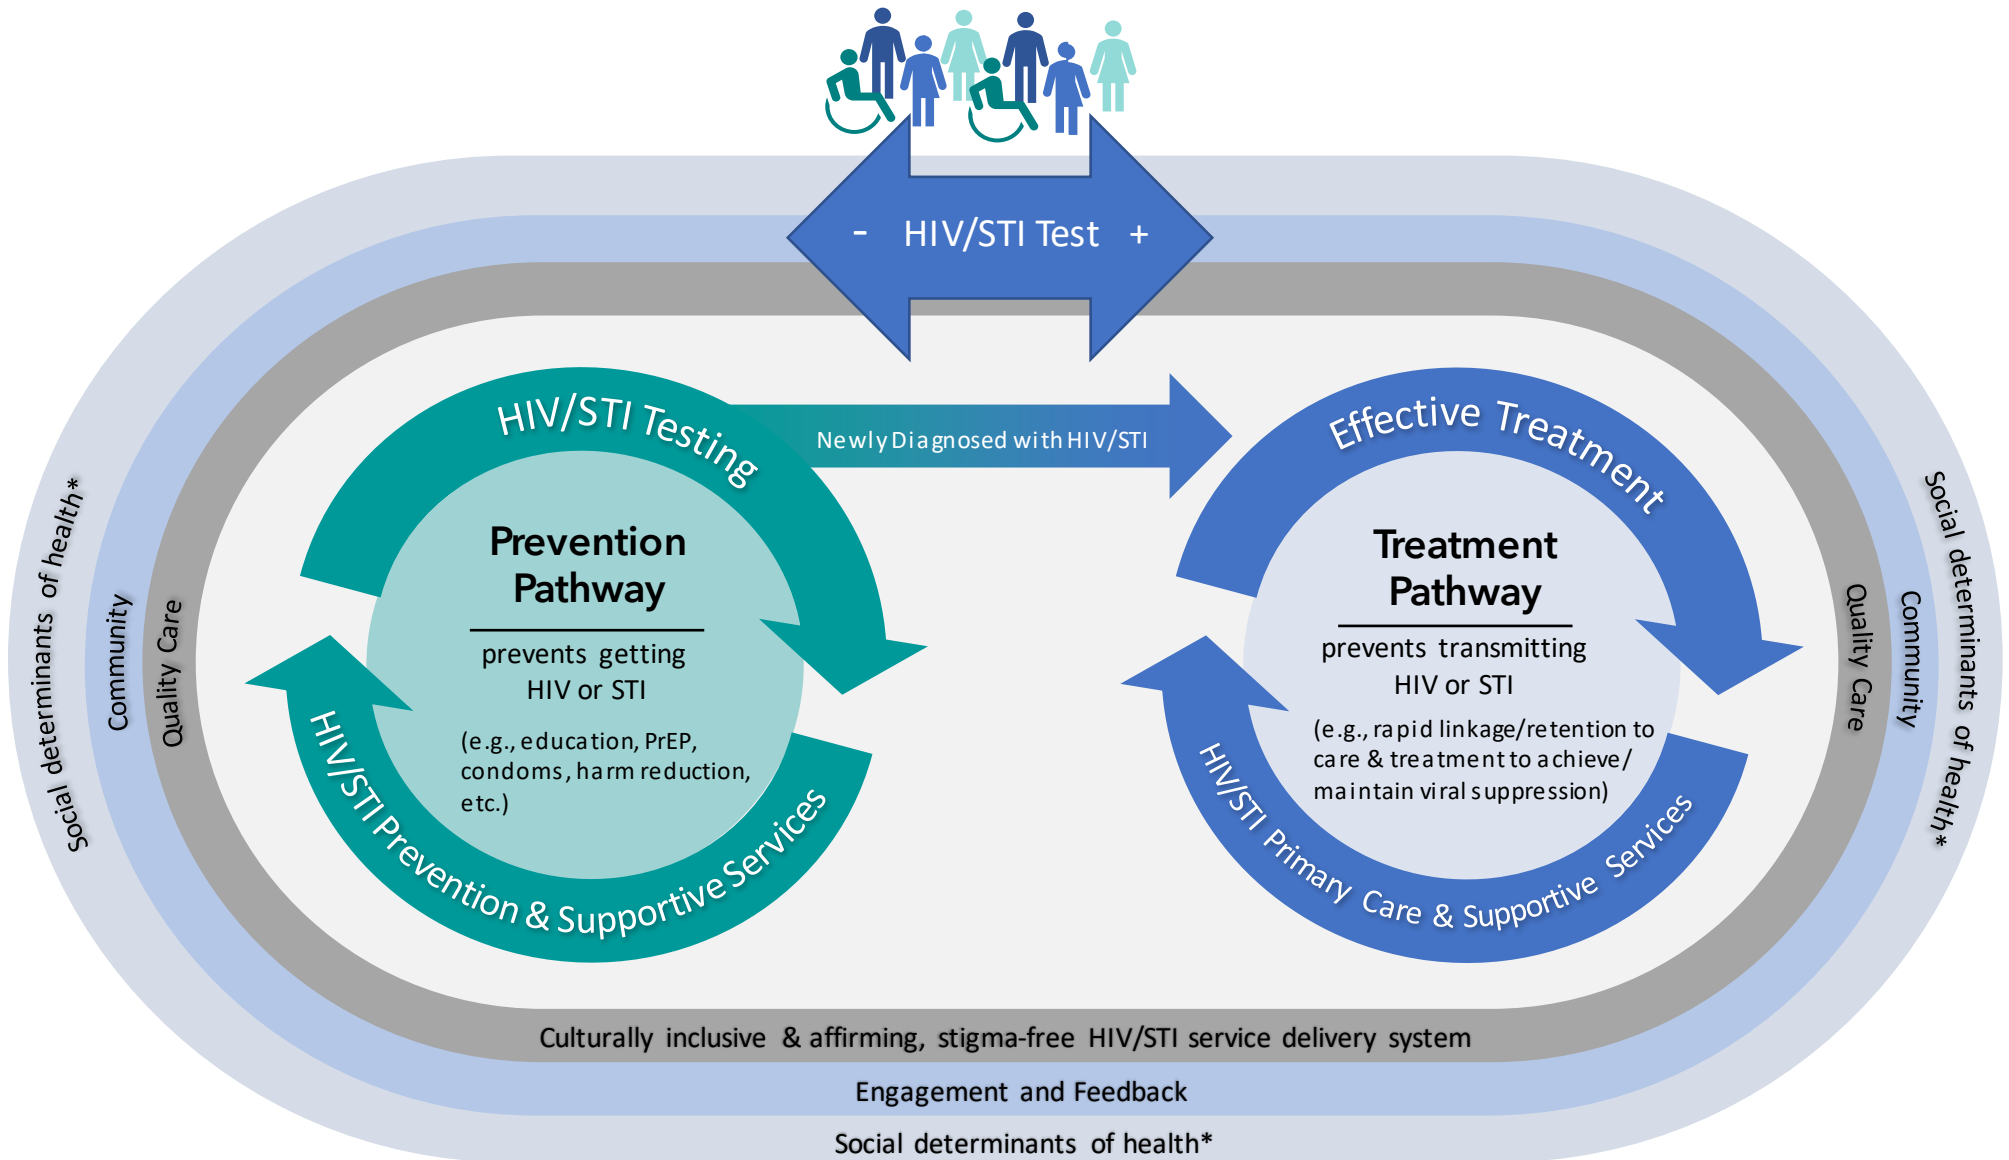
- HIV/STI Test +

Social determinants of health*

Community

Quality Care

HIV/STI Testing

Newly Diagnosed with HIV/STI

Effective Treatment

Prevention Pathway

prevents getting HIV or STI

(e.g., education, PrEP, condoms, harm reduction, etc.)

HIV/STI Prevention & Supportive Services

Treatment Pathway

prevents transmitting HIV or STI

(e.g., rapid linkage/retention to care & treatment to achieve/ maintain viral suppression)

HIV/STI Primary Care & Supportive Services

Quality Care

Community

Social determinants of health*

Culturally inclusive & affirming, stigma-free HIV/STI service delivery system

Engagement and Feedback

Social determinants of health*